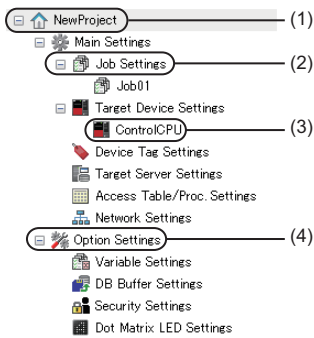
NewProject (1)
Main Settings
Job Settings (2)
Job01
Target Device Settings
ControlCPU (3)
Device Tag Settings
Target Server Settings
Access Table/Proc. Settings
Network Settings
Option Settings (4)
Variable Settings
DB Buffer Settings
Security Settings
Dot Matrix LED Settings